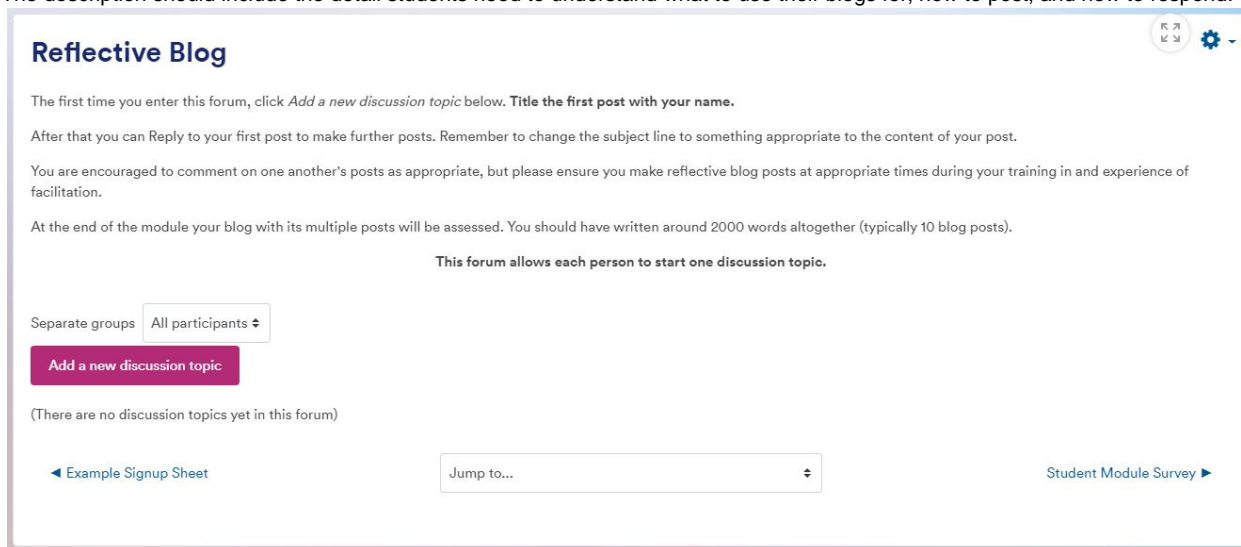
The description should include the detail students need to understand what to use their blogs for, how to post, and how to respond.

Reflective Blog

The first time you enter this forum, click Add a new discussion topic below. Title the first post with your name.

After that you can Reply to your first post to make further posts. Remember to change the subject line to something appropriate to the content of your post.

You are encouraged to comment on one another's posts as appropriate, but please ensure you make reflective blog posts at appropriate times during your training in and experience of facilitation.

At the end of the module your blog with its multiple posts will be assessed. You should have written around 2000 words altogether (typically 10 blog posts).

This forum allows each person to start one discussion topic.

Separate groups All participants

Add a new discussion topic

(There are no discussion topics yet in this forum)

◄ Example Signup Sheet

Jump to...

Student Module Survey ►